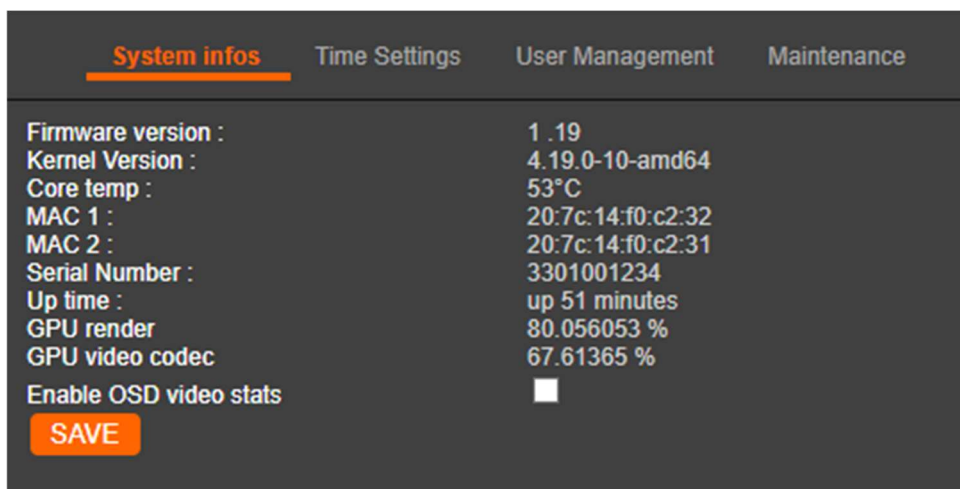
System infos Time Settings User Management Maintenance

| | |
|---|---|
| Firmware version : | 1 .19 |
| Kernel Version : | 4.19.0-10-amd64 |
| Core temp : | 53°C |
| MAC 1 : | 20:7c:14:f0:c2:32 |
| MAC 2 : | 20:7c:14:f0:c2:31 |
| Serial Number : | 3301001234 |
| Up time : | up 51 minutes |
| GPU render | 80.056053 % |
| GPU video codec | 67.61365 % |

Enable OSD video stats

SAVE